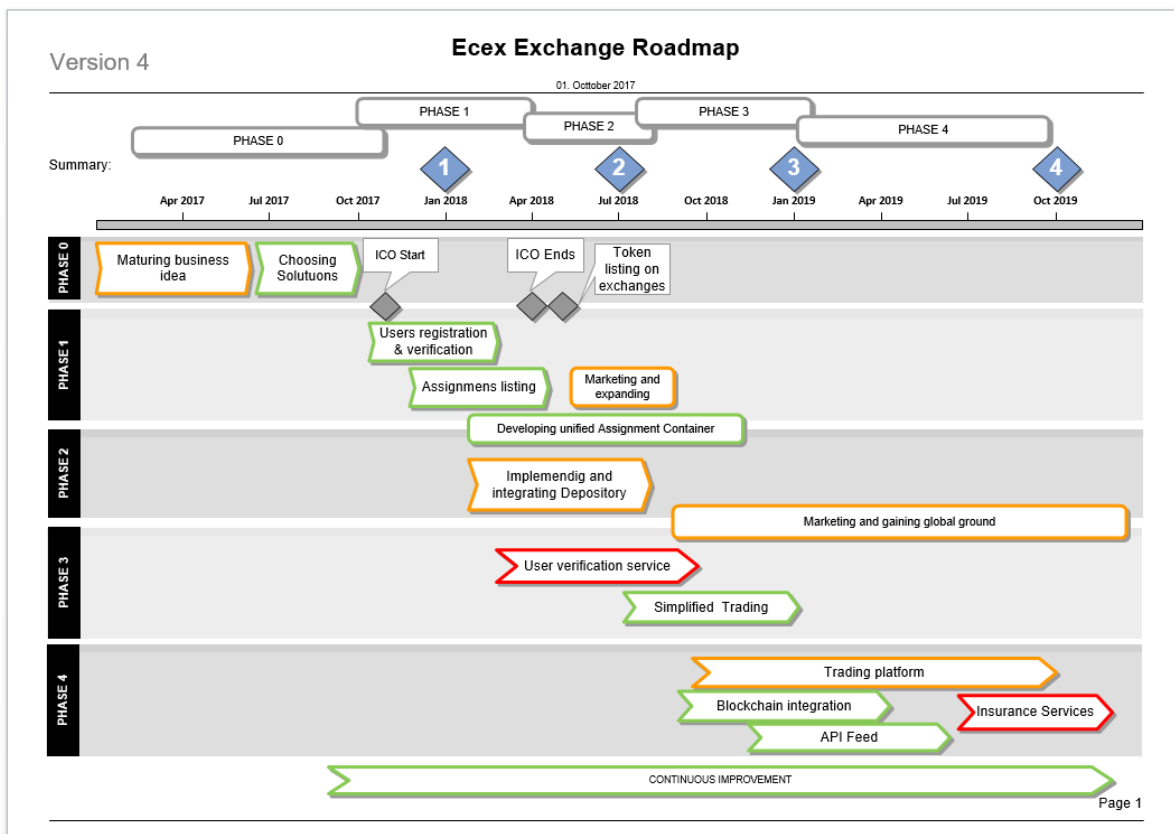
Version 4

Ecex Exchange Roadmap

01. Octtober 2017

PHASE 1
PHASE 3
PHASE 2
PHASE 0
PHASE 4

Summary:

1
2
3
4

Apr 2017
Jul 2017
Oct 2017
Jan 2018
Apr 2018
Jul 2018
Oct 2018
Jan 2019
Apr 2019
Jul 2019
Oct 2019

PHASE 0
Maturing business idea
Choosing Solutuons
ICO Start
ICO Ends
Token listing on exchanges

PHASE 1
Users registration & verification
Assignmens listing
Marketing and expanding

Developing unified Assignment Container

PHASE 2
Implemendig and integrating Depository
Marketing and gaining global ground

PHASE 3
User verification service
Simplified Trading

PHASE 4
Trading platform
Blockchain integration
Insurance Services
API Feed

CONTINUOUS IMPROVEMENT

Page 1